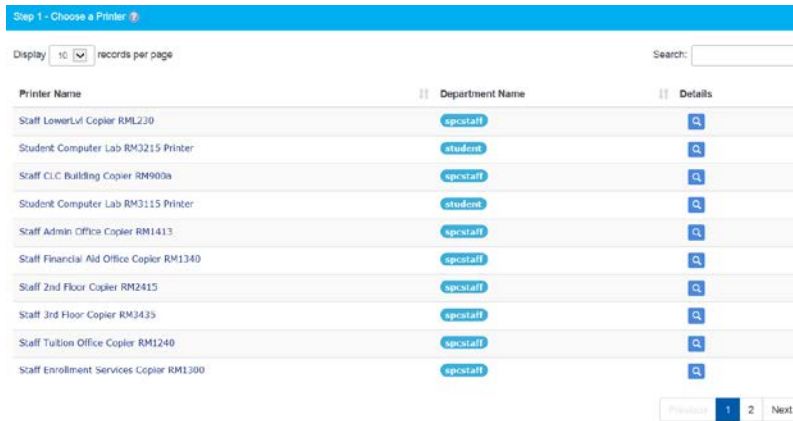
Step 1 - Choose a Printer ?

Display 10 records per page

Search:

| Printer Name | Department Name | Details |
|---|---|---|
| Staff LowerLvl Copier RML230 | spcstaff | |
| Student Computer Lab RM3215 Printer | student | |
| Staff CLC Building Copier RM900a | spcstaff | |
| Student Computer Lab RM3115 Printer | student | |
| Staff Admin Office Copier RM1413 | spcstaff | |
| Staff Financial Aid Office Copier RM1340 | spcstaff | |
| Staff 2nd Floor Copier RM2415 | spcstaff | |
| Staff 3rd Floor Copier RM3435 | spcstaff | |
| Staff Tuition Office Copier RM1240 | spcstaff | |
| Staff Enrollment Services Copier RM1300 | spcstaff | |

Previous 1 2 Next